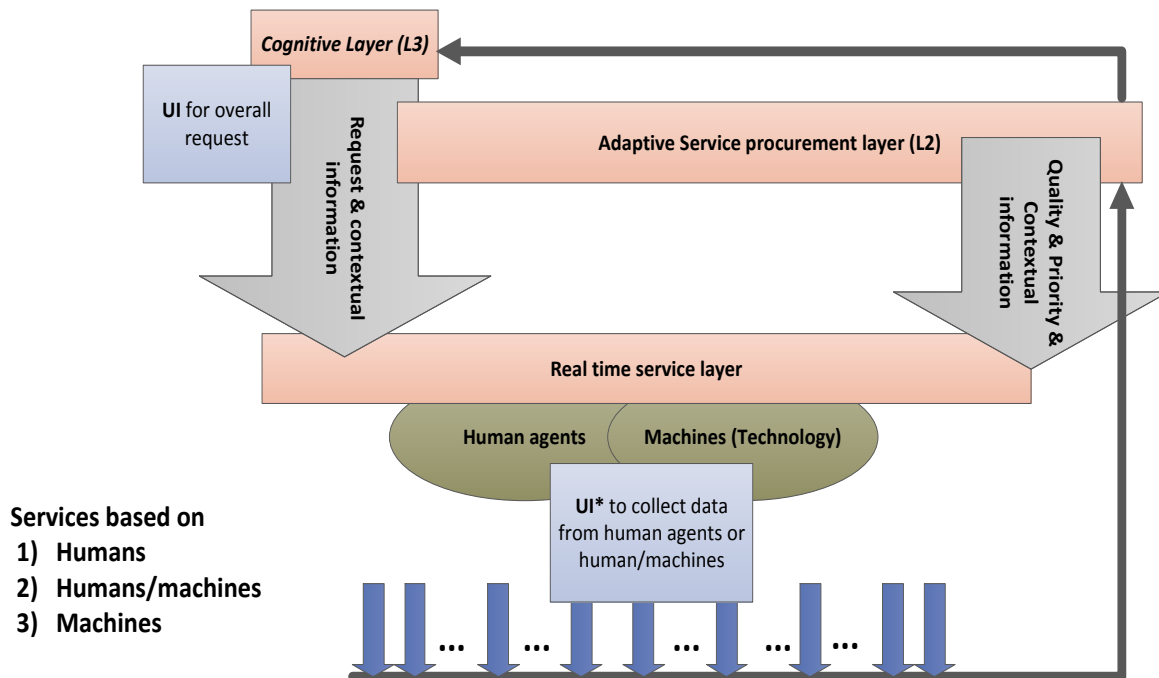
Cognitive Layer (L3)

UI for overall request

Request & contextual information

Adaptive Service procurement layer (L2)

Quality & Priority & Contextual information

Real time service layer

Human agents

Machines (Technology)

UI* to collect data from human agents or human/machines

Services based on
1) Humans
2) Humans/machines
3) Machines

... ... ... ... ...